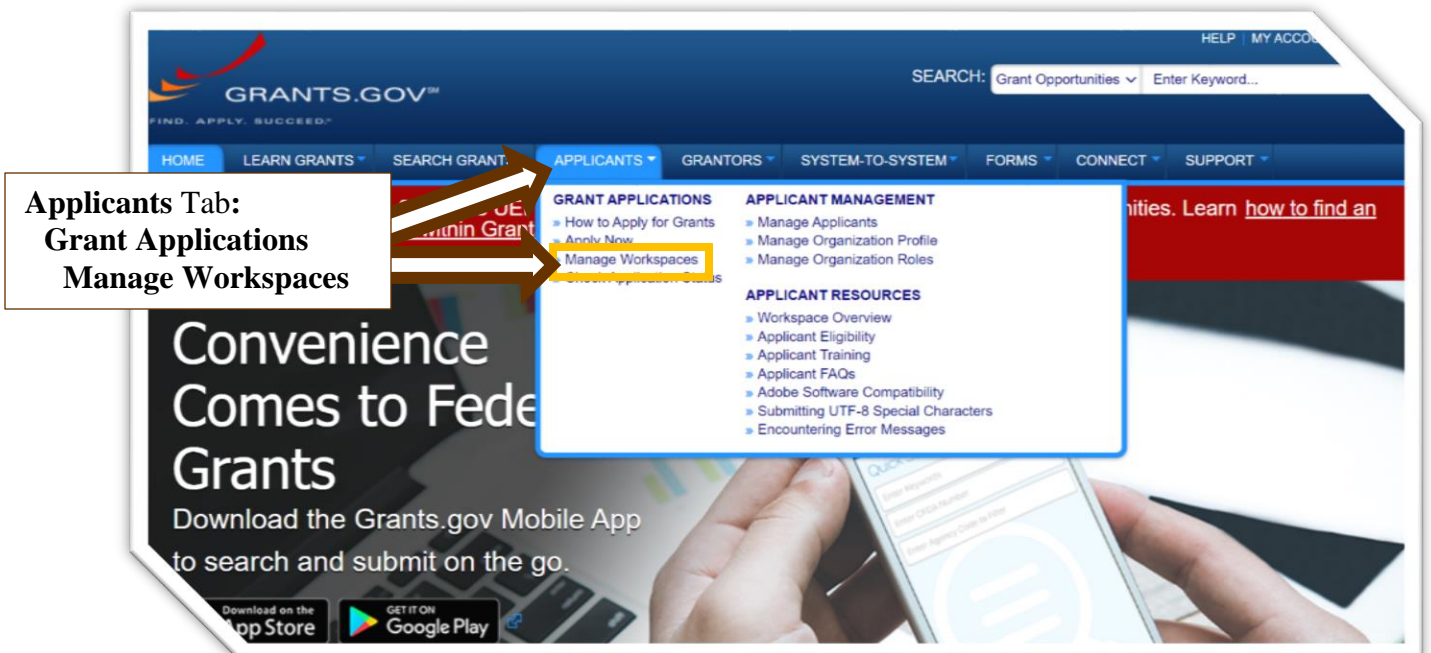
HELP | MY ACCO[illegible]

GRANTS.GOV℠
FIND. APPLY. SUCCEED.℠

SEARCH: Grant Opportunities Enter Keyword...

HOME LEARN GRANTS SEARCH GRANT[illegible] APPLICANTS GRANTORS SYSTEM-TO-SYSTEM FORMS CONNECT SUPPORT

Applicants Tab:
Grant Applications
Manage Workspaces

GRANT APPLICATIONS
» How to Apply for Grants
» Apply Now
» Manage Workspaces
» Check Application Status

APPLICANT MANAGEMENT
» Manage Applicants
» Manage Organization Profile
» Manage Organization Roles

APPLICANT RESOURCES
» Workspace Overview
» Applicant Eligibility
» Applicant Training
» Applicant FAQs
» Adobe Software Compatibility
» Submitting UTF-8 Special Characters
» Encountering Error Messages

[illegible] UE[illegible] within Grant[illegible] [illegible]nities. Learn how to find an

Convenience Comes to Fede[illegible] Grants

Download the Grants.gov Mobile App to search and submit on the go.

Download on the App Store
GET IT ON Google Play